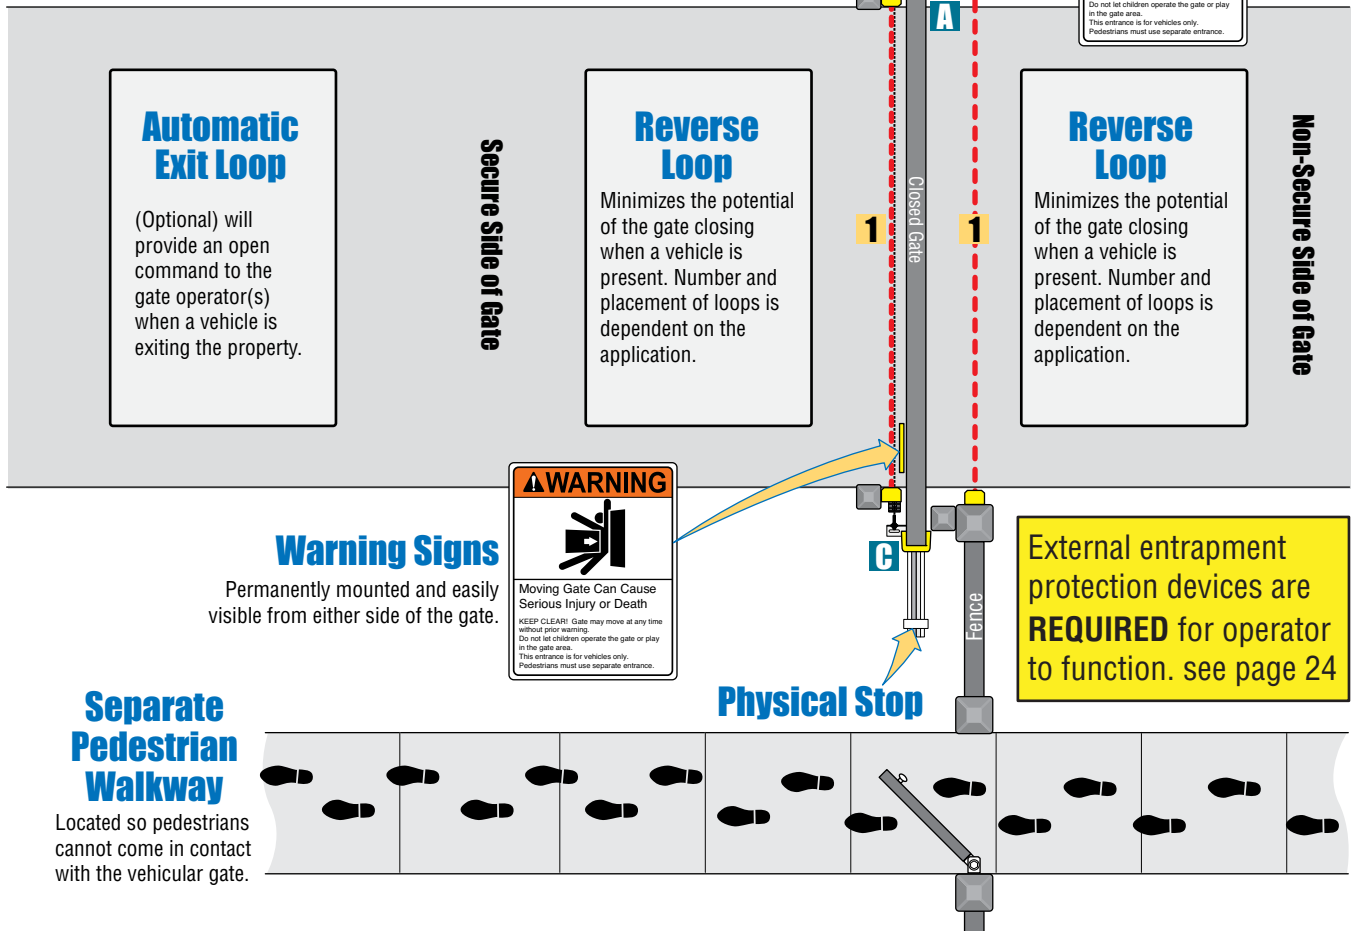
Do not let children operate the gate or play in the gate area.
This entrance is for vehicles only.
Pedestrians must use separate entrance.

A

Automatic Exit Loop

(Optional) will provide an open command to the gate operator(s) when a vehicle is exiting the property.

Secure Side of Gate

Reverse Loop

Minimizes the potential of the gate closing when a vehicle is present. Number and placement of loops is dependent on the application.

1

Closed Gate

1

Reverse Loop

Minimizes the potential of the gate closing when a vehicle is present. Number and placement of loops is dependent on the application.

Non-Secure Side of Gate

WARNING

Moving Gate Can Cause Serious Injury or Death

KEEP CLEAR! Gate may move at any time without prior warning.
Do not let children operate the gate or play in the gate area.
This entrance is for vehicles only.
Pedestrians must use separate entrance.

Warning Signs

Permanently mounted and easily visible from either side of the gate.

C

Fence

External entrapment protection devices are **REQUIRED** for operator to function. see page 24

Physical Stop

Separate Pedestrian Walkway

Located so pedestrians cannot come in contact with the vehicular gate.